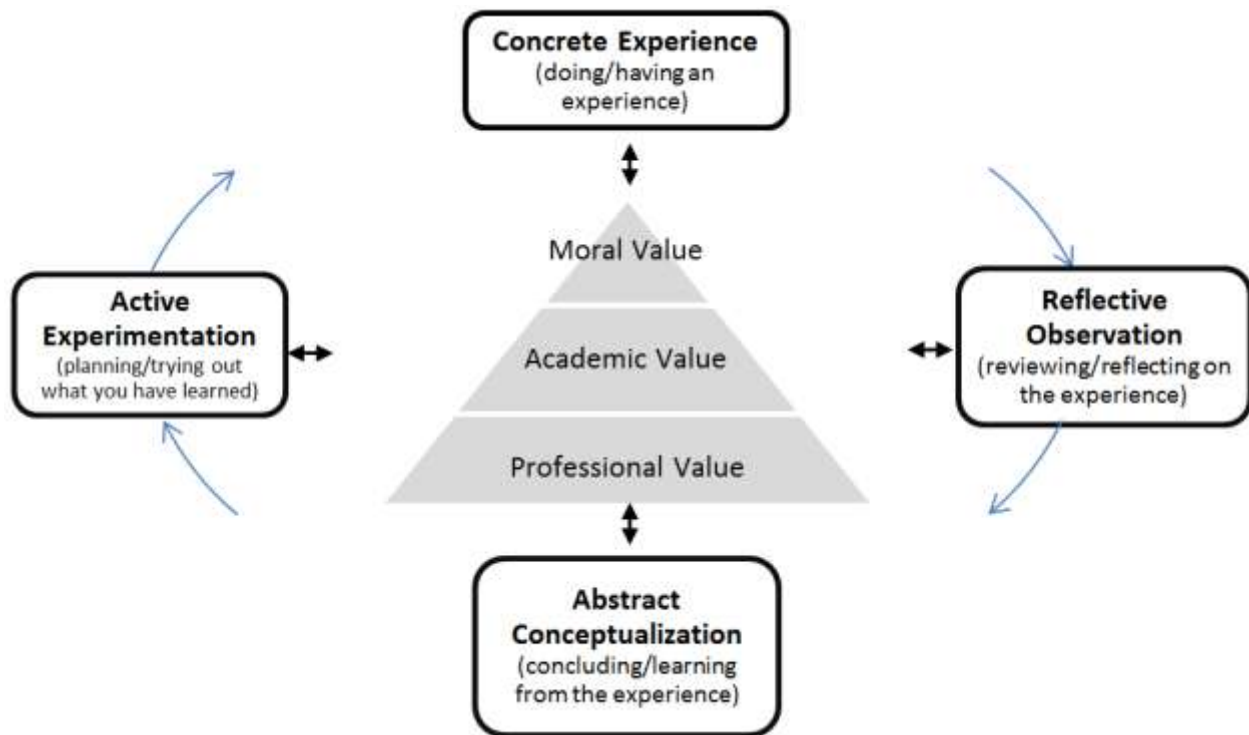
**Concrete Experience**
(doing/having an experience)

**Active Experimentation**
(planning/trying out what you have learned)

Moral Value

Academic Value

Professional Value

**Reflective Observation**
(reviewing/reflecting on the experience)

**Abstract Conceptualization**
(concluding/learning from the experience)